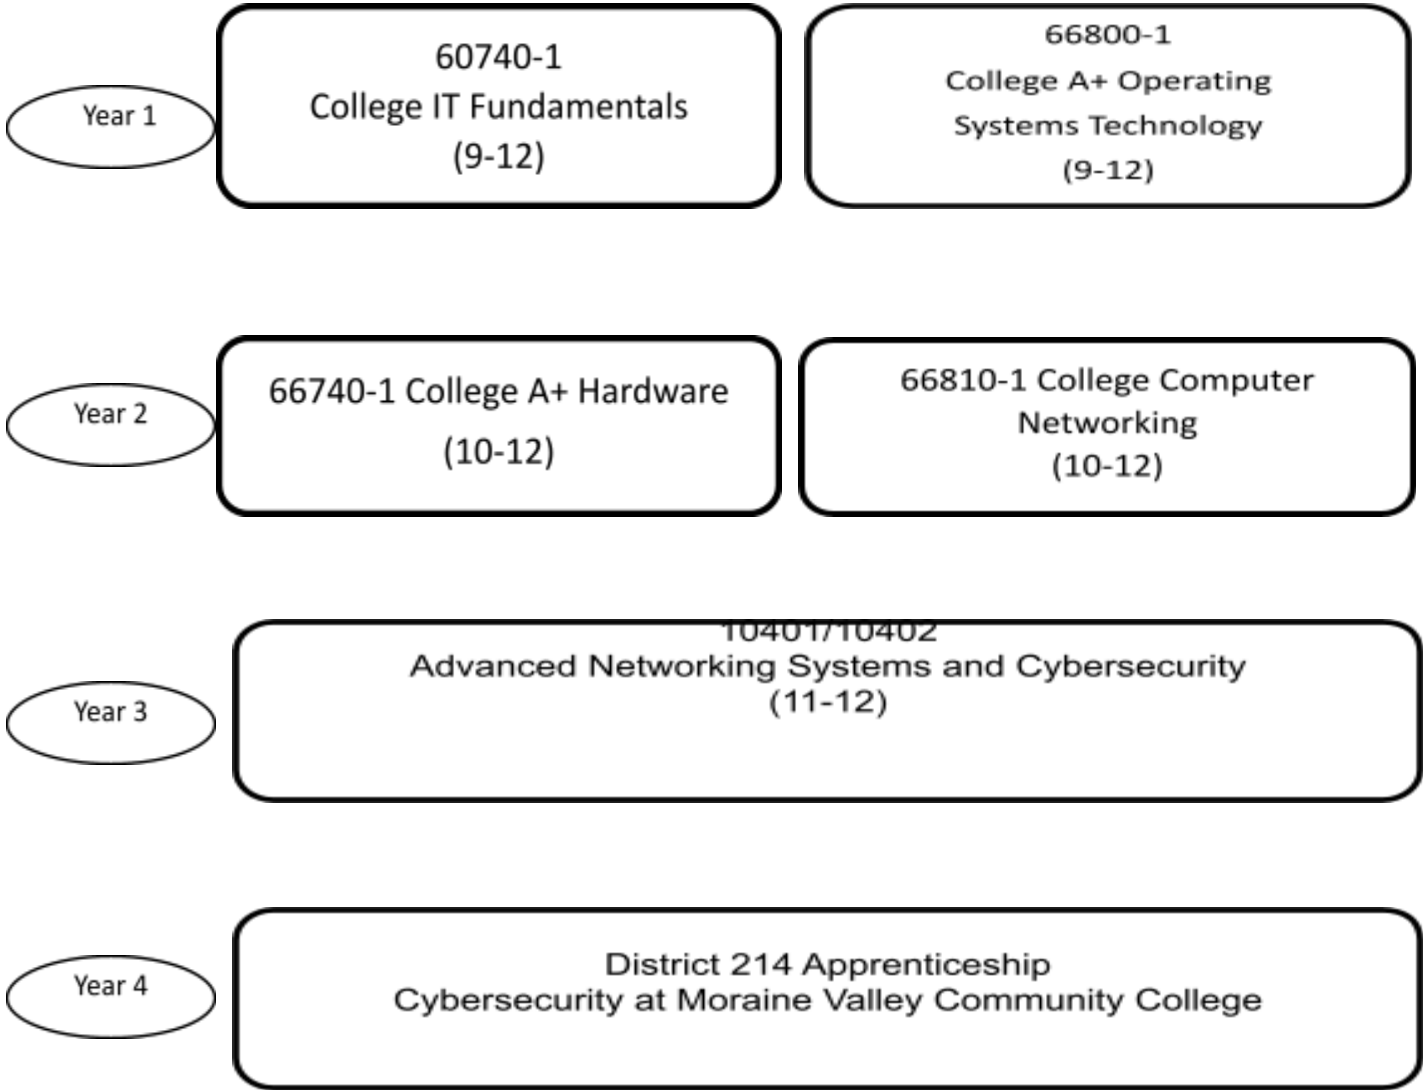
Year 1

60740-1
College IT Fundamentals
(9-12)

66800-1
College A+ Operating Systems Technology
(9-12)

Year 2

66740-1 College A+ Hardware
(10-12)

66810-1 College Computer Networking
(10-12)

Year 3

10401/10402
Advanced Networking Systems and Cybersecurity
(11-12)

Year 4

District 214 Apprenticeship
Cybersecurity at Moraine Valley Community College